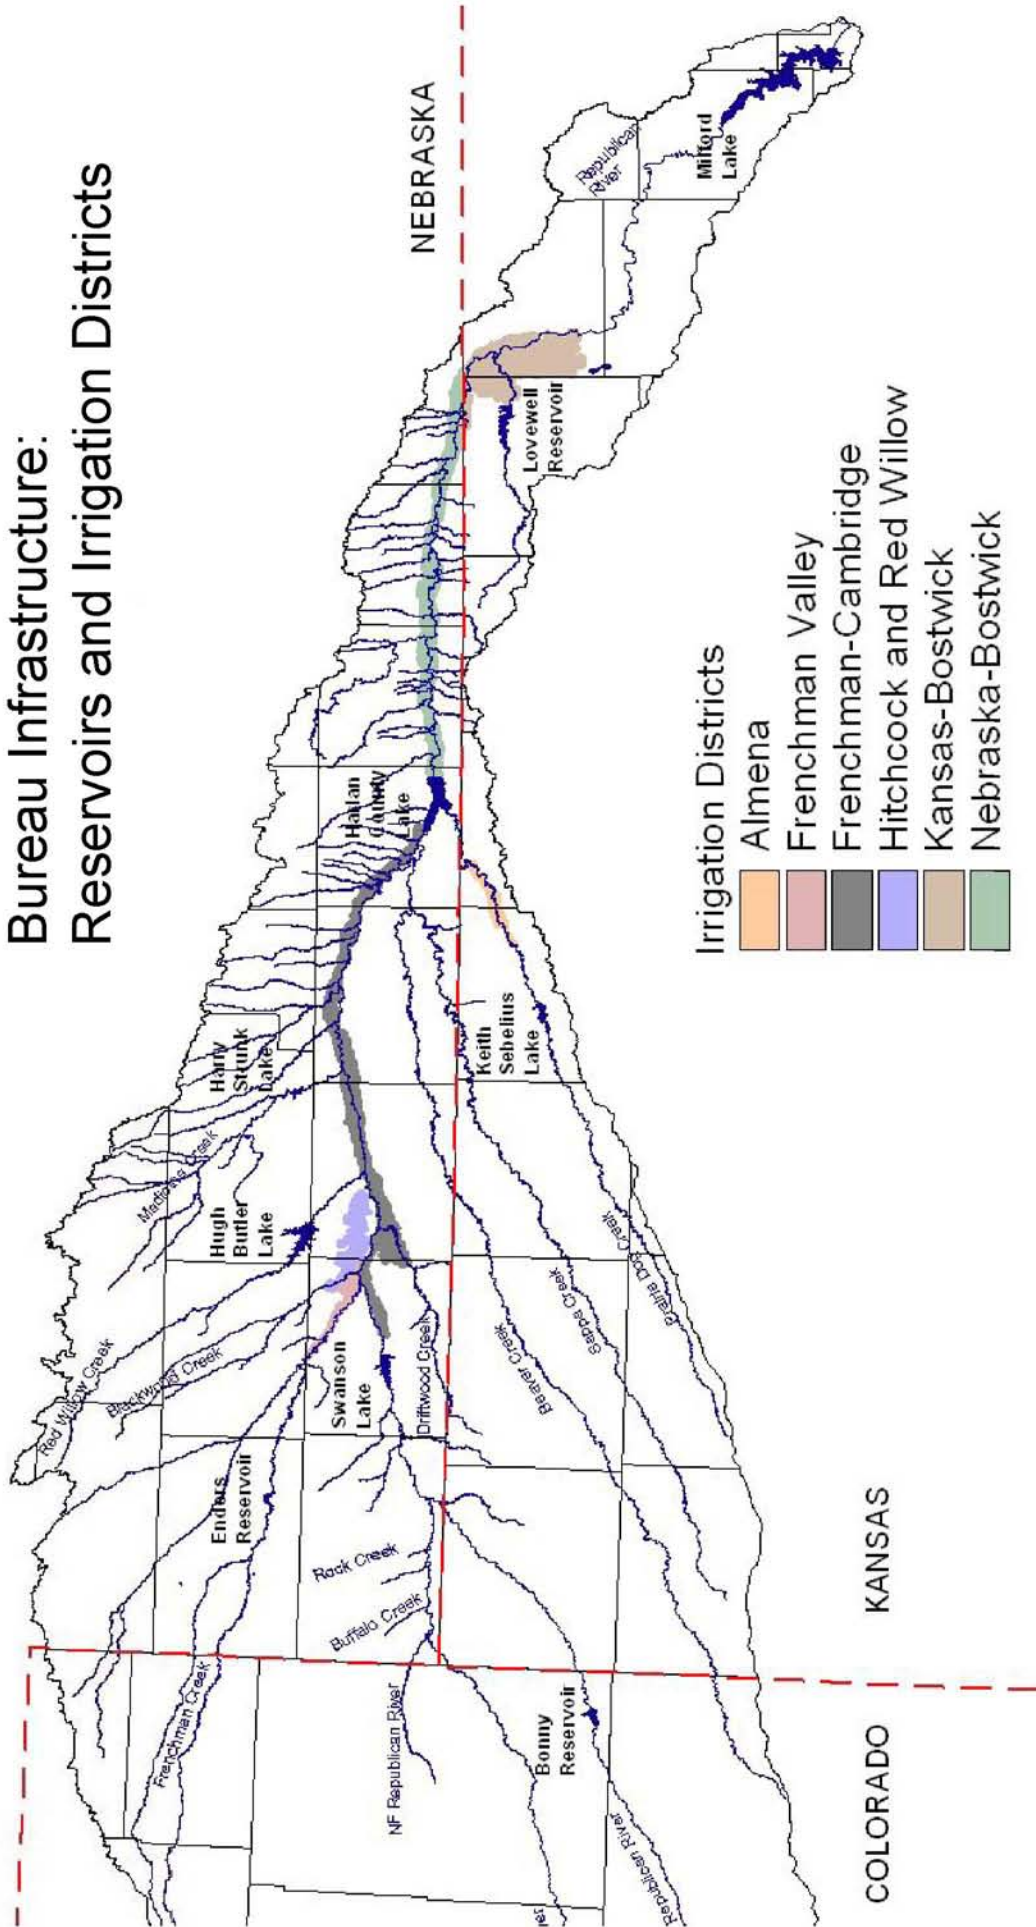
Bureau Infrastructure:
Reservoirs and Irrigation Districts

NEBRASKA

KANSAS

COLORADO

Irrigation Districts
Almena
Frenchman Valley
Frenchman-Cambridge
Hitchcock and Red Willow
Kansas-Bostwick
Nebraska-Bostwick

Milford Lake
Republican River
Lovewell Reservoir
Harlan County Lake
Keith Sebelius Lake
Harry Strunk Lake
Medicine Creek
Hugh Butler Lake
Red Willow Creek
Blackwood Creek
Swanson Lake
Driftwood Creek
Enders Reservoir
Beaver Creek
Sappa Creek
Prairie Dog Creek
Rock Creek
Buffalo Creek
Frenchman Creek
NF Republican River
Bonny Reservoir
Republican River
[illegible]er